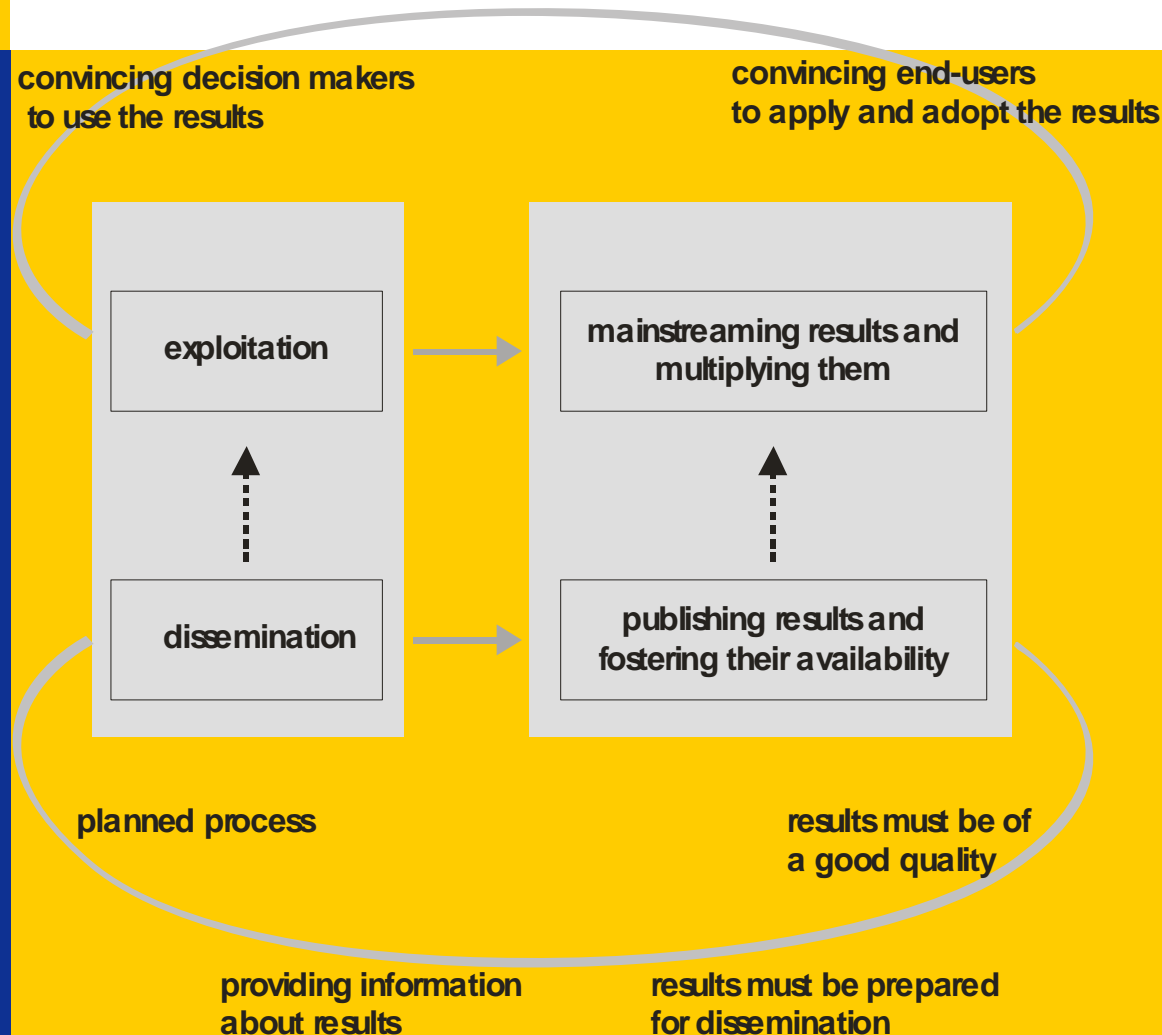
convincing decision makers to use the results

convincing end-users to apply and adopt the results

exploitation

mainstreaming results and multiplying them

dissemination

publishing results and fostering their availability

planned process

results must be of a good quality

providing information about results

results must be prepared for dissemination